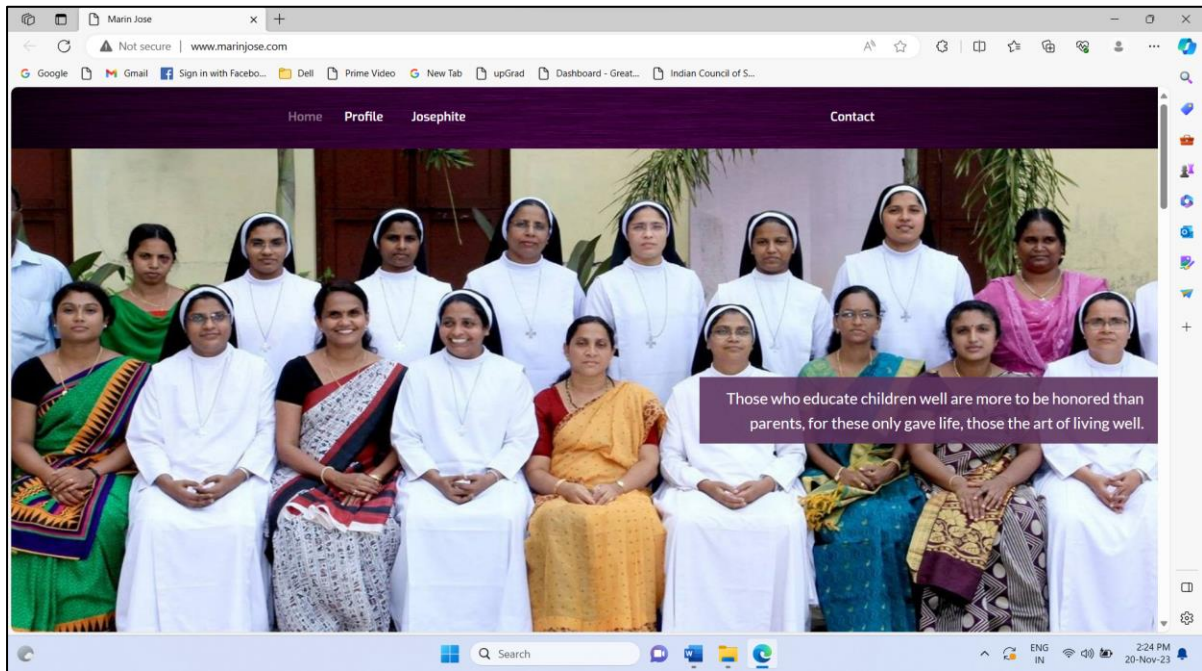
Marin Jose

Not secure | www.marinjose.com

Google Gmail Sign in with Facebo... Dell Prime Video New Tab upGrad Dashboard - Great... Indian Council of S...

Home Profile Josephite Contact

Those who educate children well are more to be honored than parents, for these only gave life, those the art of living well.

Search

ENG IN

2:24 PM 20-Nov-23